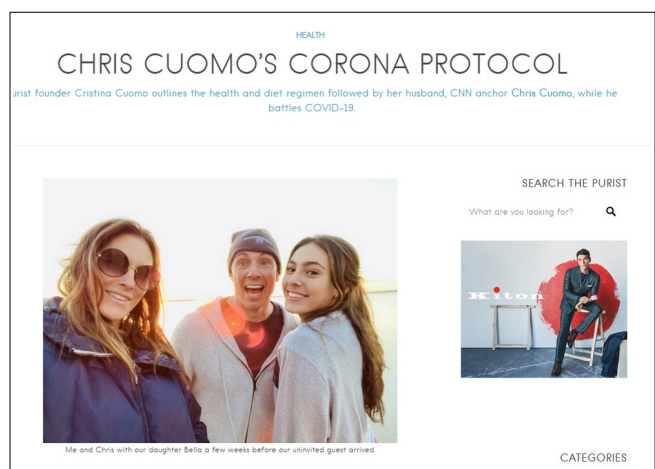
HEALTH

CHRIS CUOMO'S CORONA PROTOCOL

urist founder Cristina Cuomo outlines the health and diet regimen followed by her husband, CNN anchor Chris Cuomo, while he battles COVID-19.

SEARCH THE PURIST

What are you looking for?

Kiton

Me and Chris with our daughter Bella a few weeks before our uninvited guest arrived.

CATEGORIES